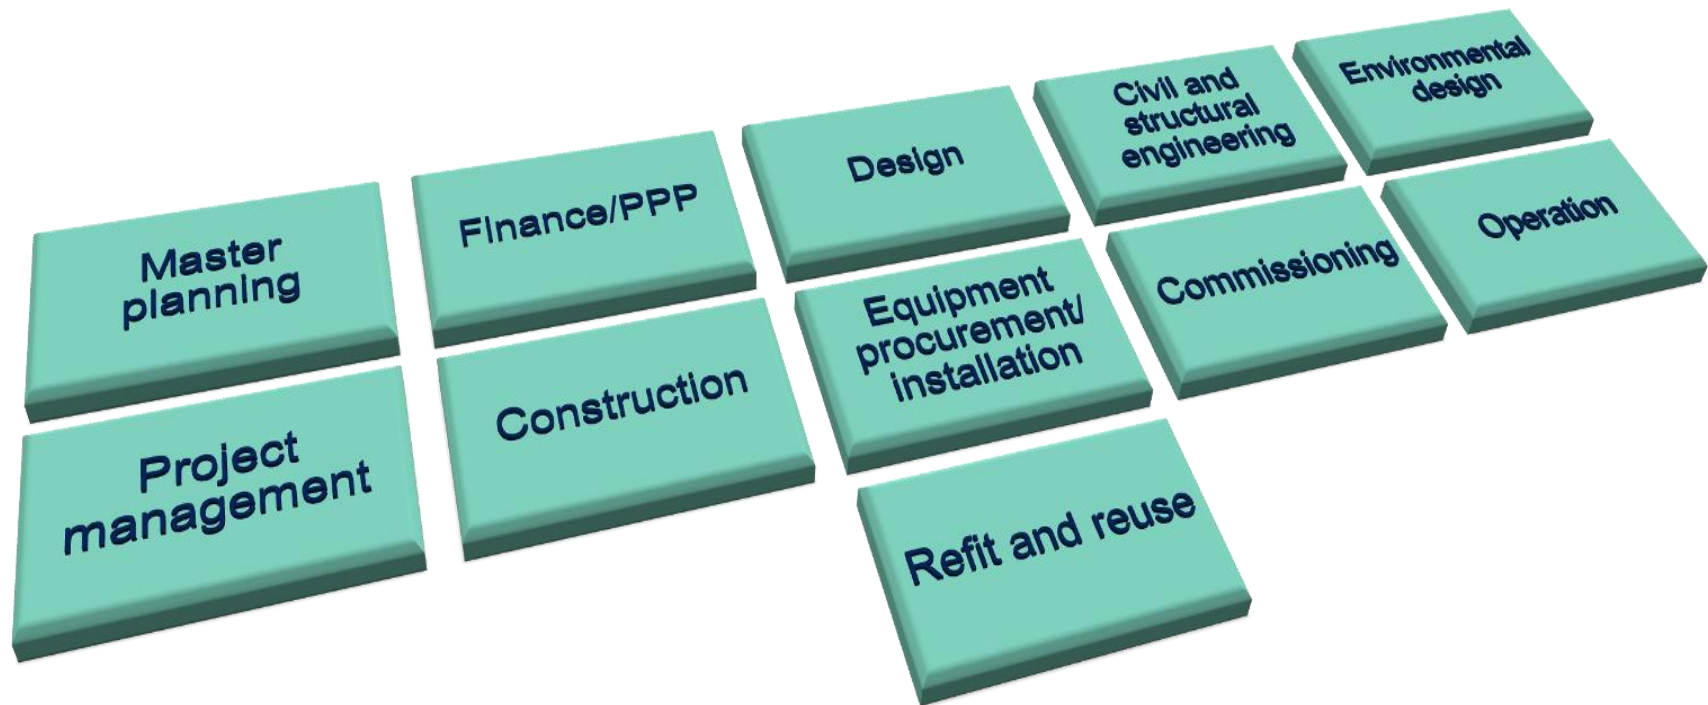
Master planning

Project management

Finance/PPP

Construction

Design

Equipment procurement/ installation

Refit and reuse

Civil and structural engineering

Commissioning

Environmental design

Operation